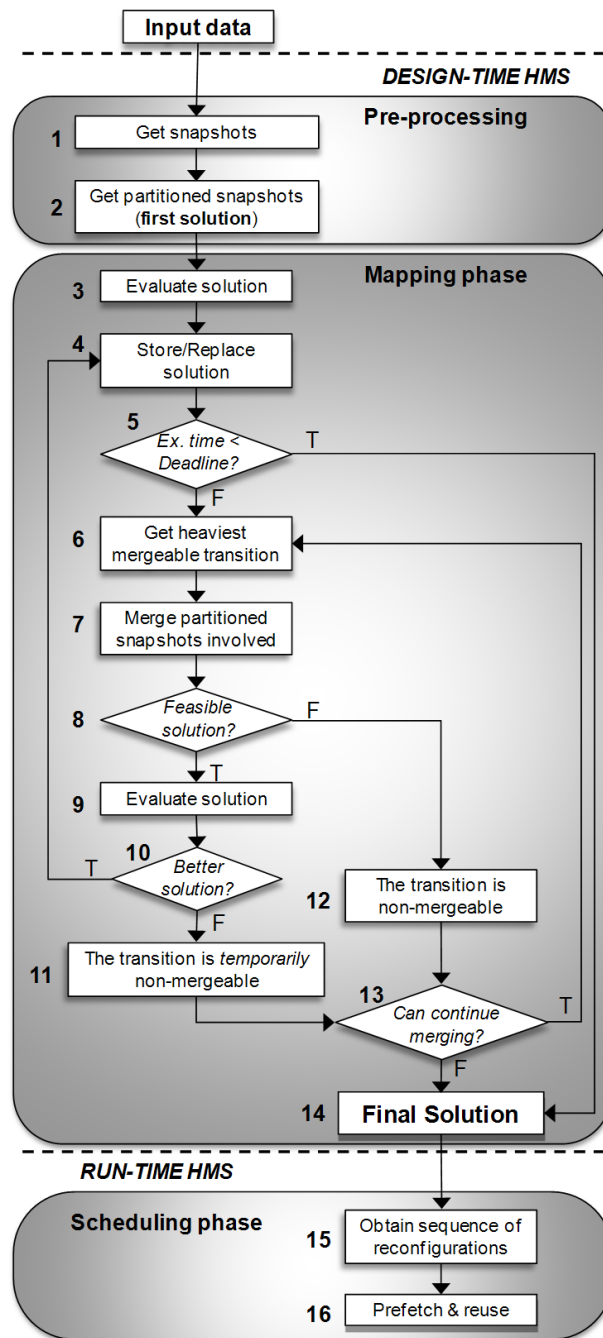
Input data

DESIGN-TIME HMS

Pre-processing

1 Get snapshots

2 Get partitioned snapshots (first solution)

Mapping phase

3 Evaluate solution

4 Store/Replace solution

5 Ex. time < Deadline?

T

F

6 Get heaviest mergeable transition

7 Merge partitioned snapshots involved

8 Feasible solution?

F

T

9 Evaluate solution

10 Better solution?

T

F

12 The transition is non-mergeable

11 The transition is temporarily non-mergeable

13 Can continue merging?

T

F

14 Final Solution

RUN-TIME HMS

Scheduling phase

15 Obtain sequence of reconfigurations

16 Prefetch & reuse